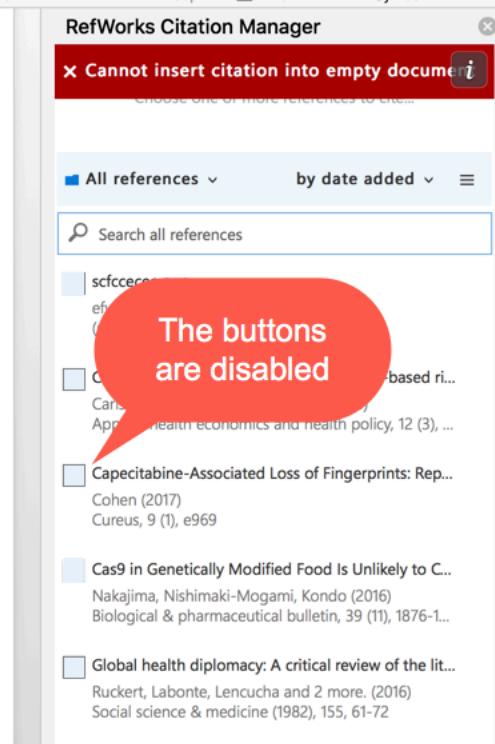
RefWorks Citation Manager

× Cannot insert citation into empty docum

i

Choose one or more references to cite...

All references

by date added

Search all references

scfcceco

ef

(

The buttons are disabled

C

-based ri...

Car

App health economics and health policy, 12 (3), ...

Capecitabine-Associated Loss of Fingerprints: Rep...

Cohen (2017)

Cureus, 9 (1), e969

Cas9 in Genetically Modified Food Is Unlikely to C...

Nakajima, Nishimaki-Mogami, Kondo (2016)

Biological & pharmaceutical bulletin, 39 (11), 1876-1...

Global health diplomacy: A critical review of the lit...

Ruckert, Labonte, Lencucha and 2 more. (2016)

Social science & medicine (1982), 155, 61-72